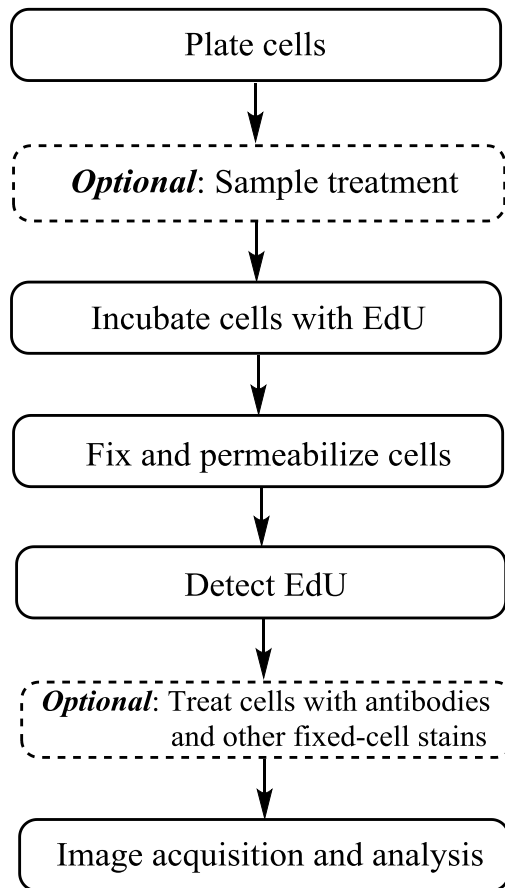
Plate cells

*Optional*: Sample treatment

Incubate cells with EdU

Fix and permeabilize cells

Detect EdU

*Optional*: Treat cells with antibodies and other fixed-cell stains

Image acquisition and analysis